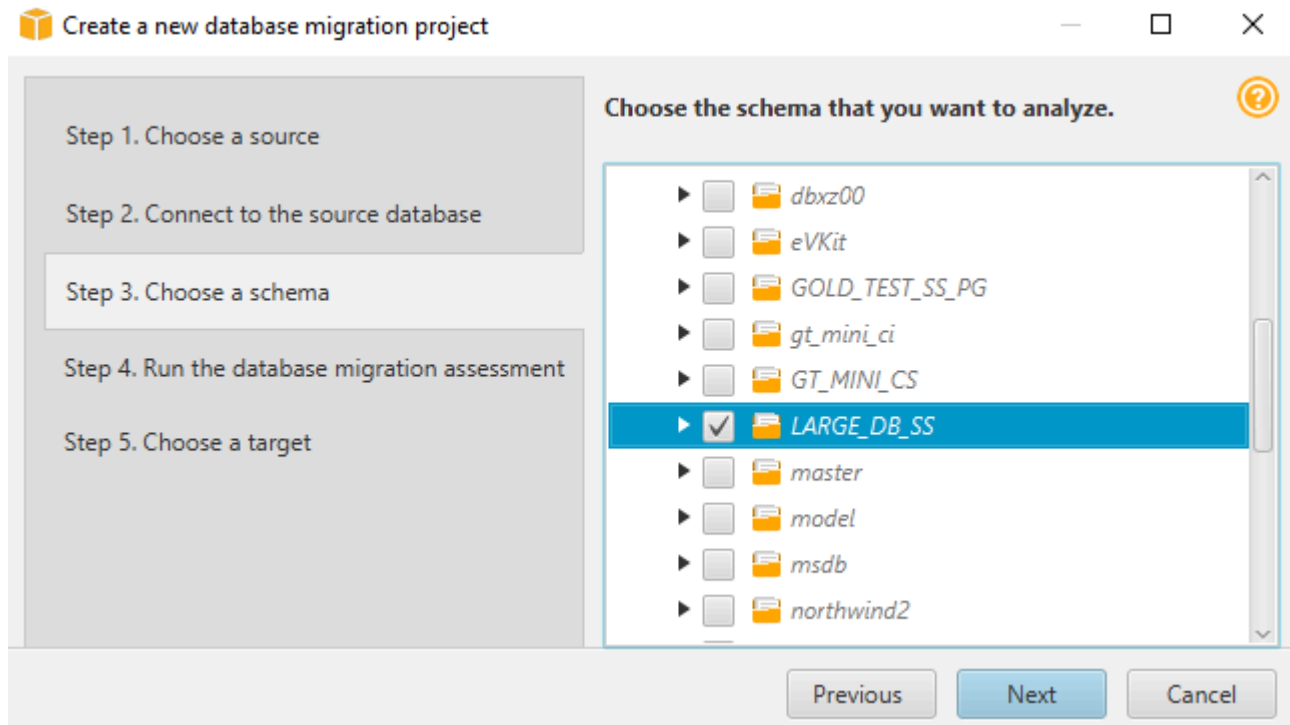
Create a new database migration project

Step 1. Choose a source

Step 2. Connect to the source database

Step 3. Choose a schema

Step 4. Run the database migration assessment

Step 5. Choose a target

Choose the schema that you want to analyze.

dbxz00
eVKit
GOLD_TEST_SS_PG
gt_mini_ci
GT_MINI_CS
LARGE_DB_SS
master
model
msdb
northwind2

Previous
Next
Cancel